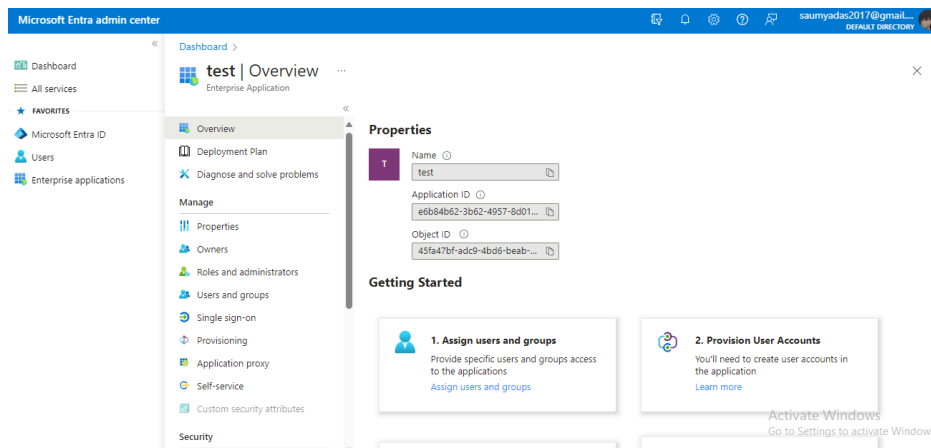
Microsoft Entra admin center

saumyadas2017@gmail....
DEFAULT DIRECTORY

«

Dashboard

All services

FAVORITES

Microsoft Entra ID

Users

Enterprise applications

Dashboard >

test | Overview ···
Enterprise Application

×

«

Overview

Deployment Plan

Diagnose and solve problems

Manage

Properties

Owners

Roles and administrators

Users and groups

Single sign-on

Provisioning

Application proxy

Self-service

Custom security attributes

Security

Properties

T

Name ⓘ
test

Application ID ⓘ
e6b84b62-3b62-4957-8d01...

Object ID ⓘ
45fa47bf-adc9-4bd6-beab-...

Getting Started

1. Assign users and groups
Provide specific users and groups access to the applications
Assign users and groups

2. Provision User Accounts
You'll need to create user accounts in the application
Learn more

Activate Windows
Go to Settings to activate Window